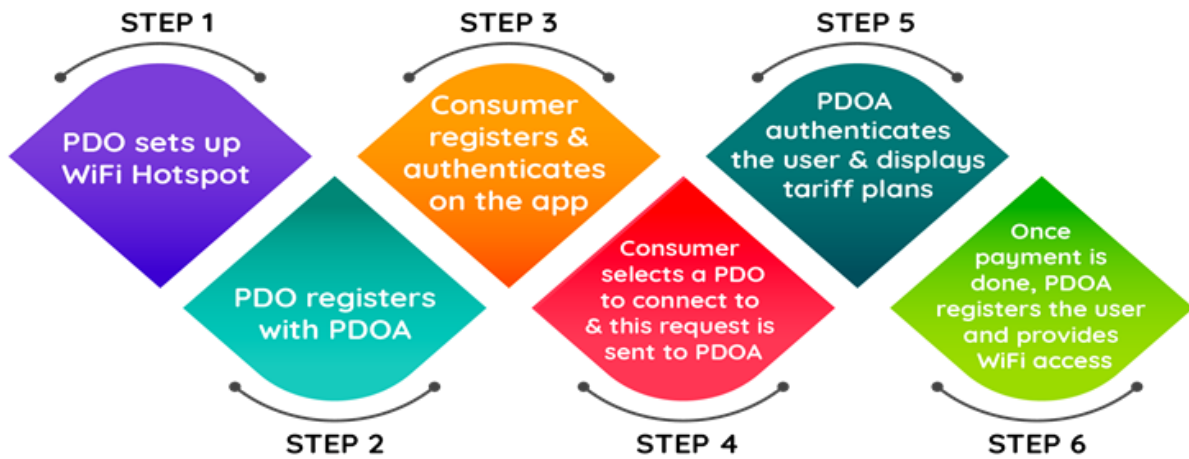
STEP 1

PDO sets up WiFi Hotspot

STEP 2

PDO registers with PDOA

STEP 3

Consumer registers & authenticates on the app

STEP 4

Consumer selects a PDO to connect to & this request is sent to PDOA

STEP 5

PDOA authenticates the user & displays tariff plans

STEP 6

Once payment is done, PDOA registers the user and provides WiFi access